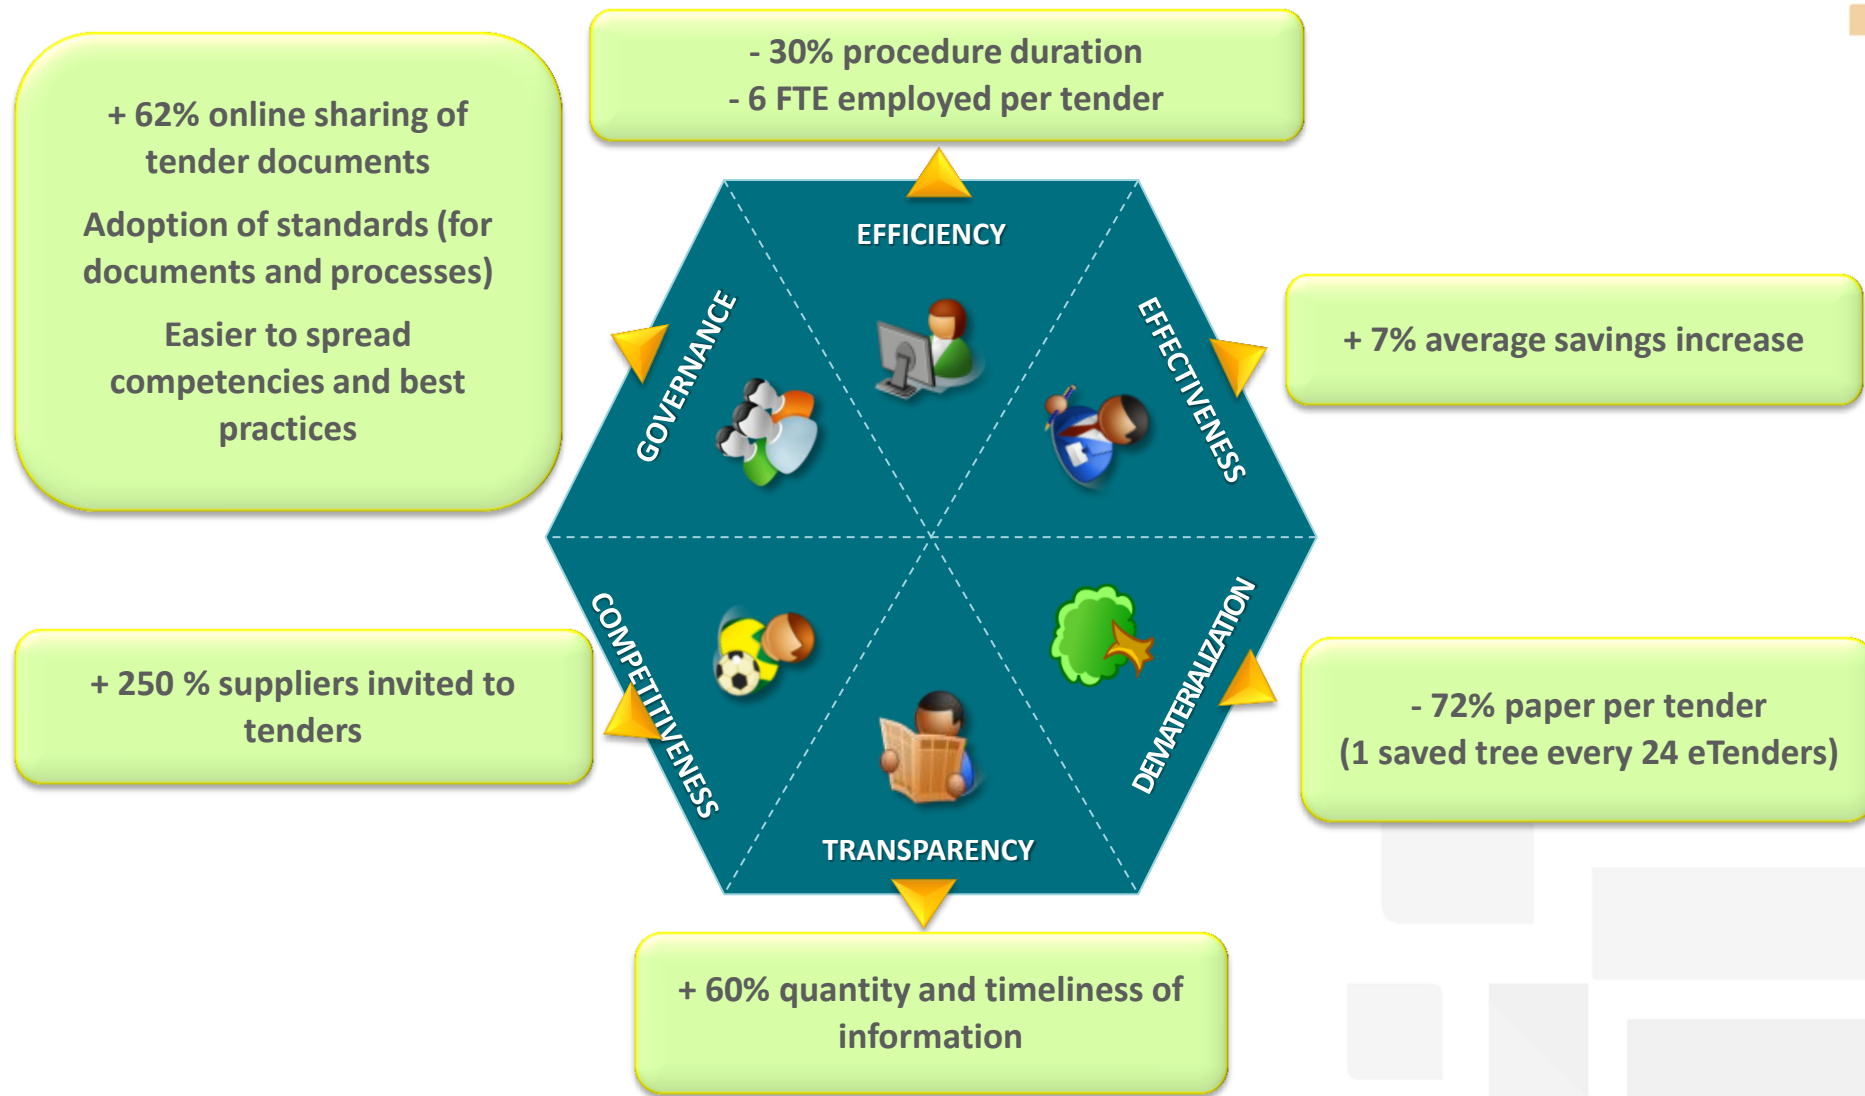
- 30% procedure duration
- 6 FTE employed per tender

+ 62% online sharing of tender documents

Adoption of standards (for documents and processes)

Easier to spread competencies and best practices

EFFICIENCY

GOVERNANCE

EFFECTIVENESS

+ 7% average savings increase

COMPETITIVENESS

DEMATERIALIZATION

TRANSPARENCY

+ 250 % suppliers invited to tenders

- 72% paper per tender
(1 saved tree every 24 eTenders)

+ 60% quantity and timeliness of information